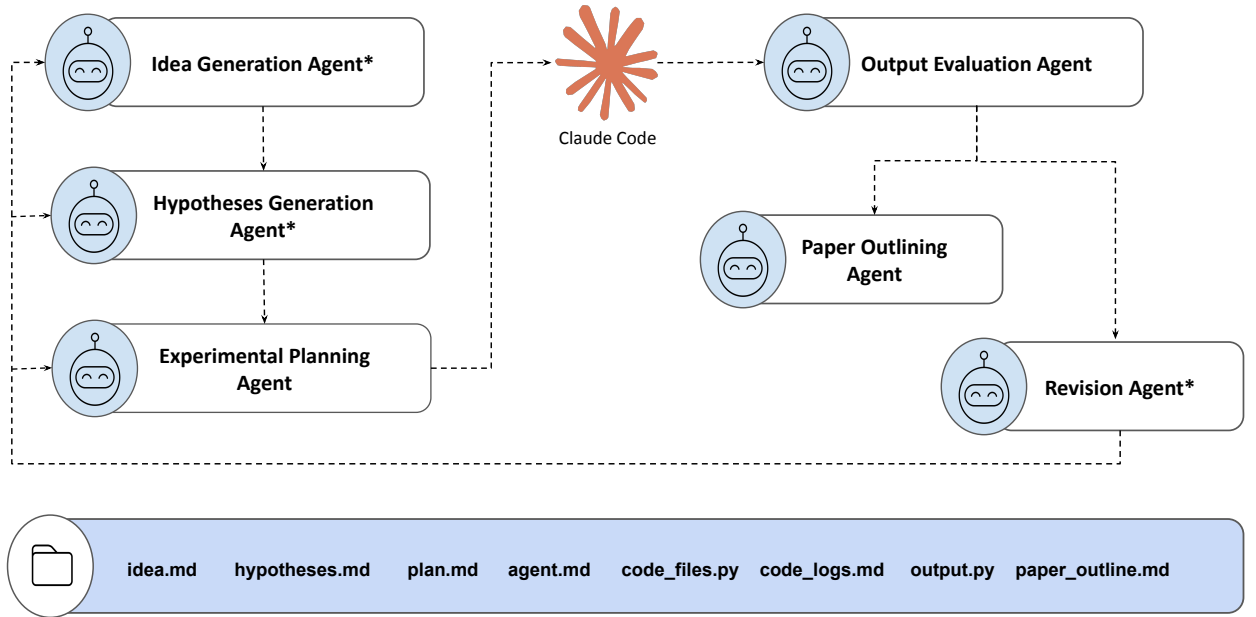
Idea Generation Agent*

Hypotheses Generation Agent*

Experimental Planning Agent

Claude Code

Output Evaluation Agent

Paper Outlining Agent

Revision Agent*

idea.md hypotheses.md plan.md agent.md code_files.py code_logs.md output.py paper_outline.md